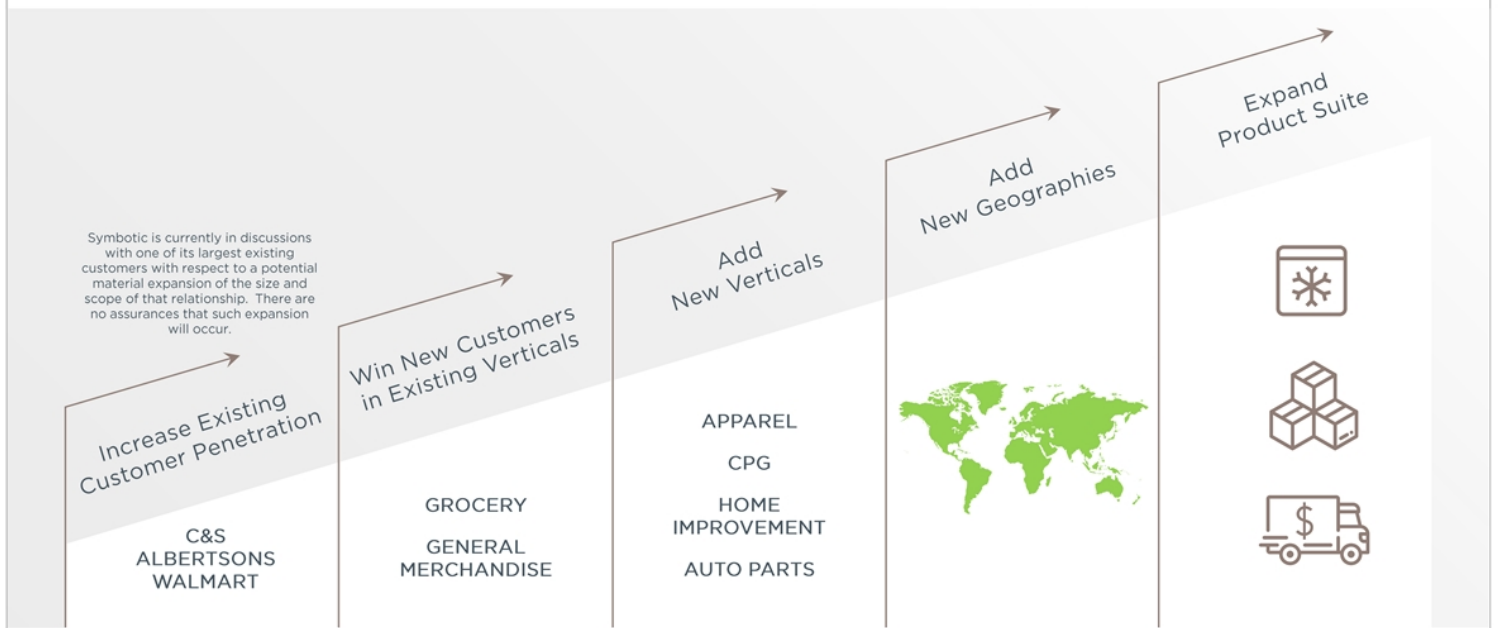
Symbotic is currently in discussions with one of its largest existing customers with respect to a potential material expansion of the size and scope of that relationship. There are no assurances that such expansion will occur.

Increase Existing Customer Penetration

C&S
ALBERTSONS
WALMART

Win New Customers in Existing Verticals

GROCERY

GENERAL MERCHANDISE

Add New Verticals

APPAREL

CPG

HOME IMPROVEMENT

AUTO PARTS

Add New Geographies

Expand Product Suite